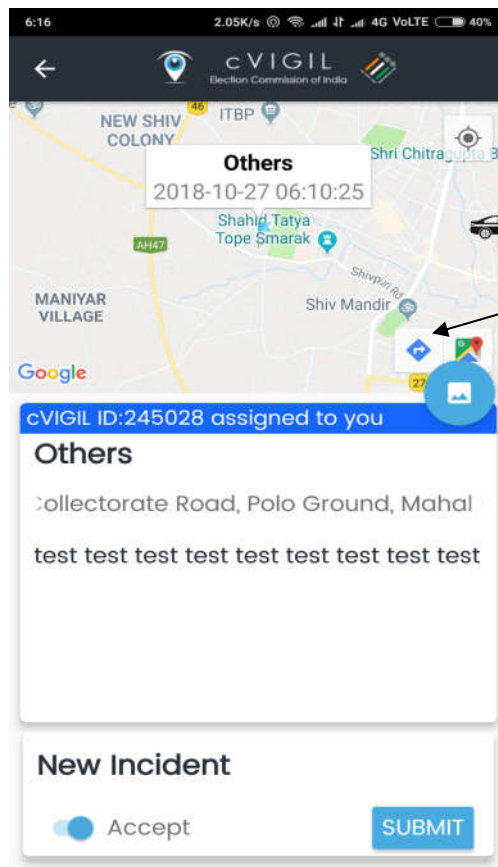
6:16 2.05K/s 4G VoLTE 40%

cVIGIL
Election Commission of India

46 ITBP
NEW SHIV COLONY
Others
2018-10-27 06:10:25
Shri Chitragupta B
AH47
Shahid Tatya Tope Smarak
Shivpuri Rd
MANIYAR VILLAGE
Shiv Mandir
Google
27

cVIGIL ID:245028 assigned to you
Others
Collectorate Road, Polo Ground, Mahal
test test test test test test test test test

New Incident
Accept
SUBMIT